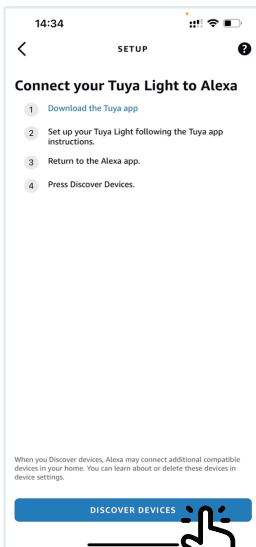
14:34

<

SETUP

?

Connect your Tuya Light to Alexa

1 Download the Tuya app

2 Set up your Tuya Light following the Tuya app instructions.

3 Return to the Alexa app.

4 Press Discover Devices.

When you Discover devices, Alexa may connect additional compatible devices in your home. You can learn about or delete these devices in device settings.

DISCOVER DEVICES